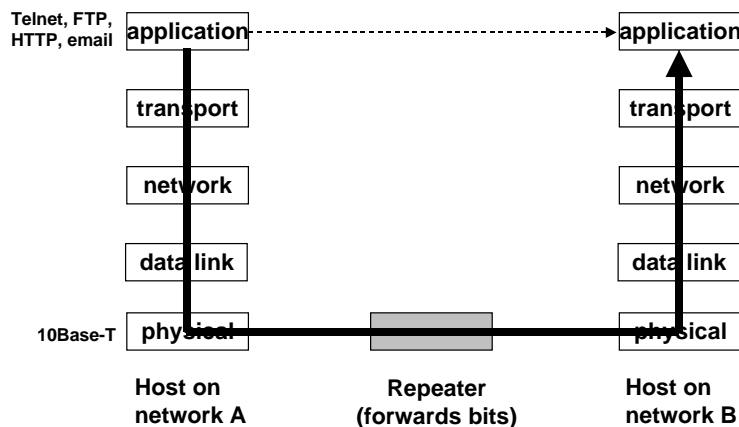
Telnet, FTP, HTTP, email

application

transport

network

data link

10Base-T

physical

Host on network A

Repeater (forwards bits)

application

transport

network

data link

physical

Host on network B